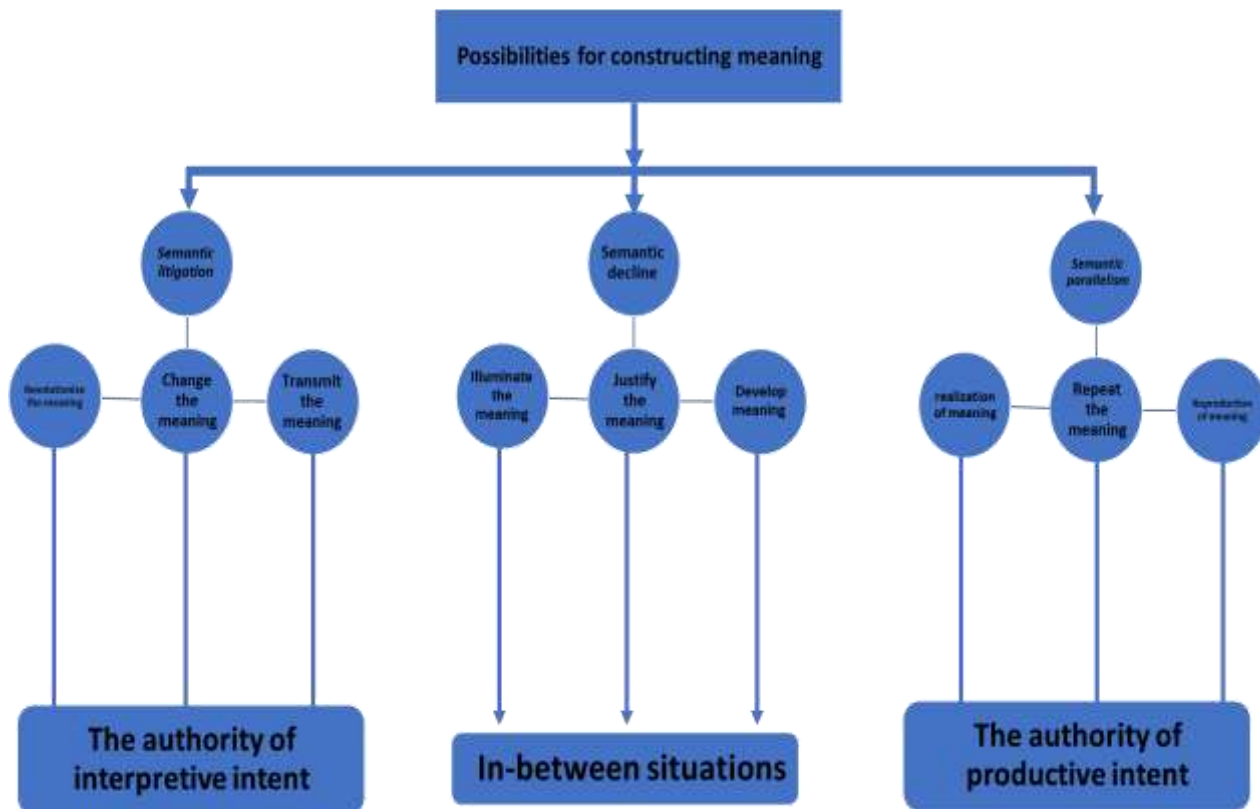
Possibilities for constructing meaning

Semantic litigation

Revolutionize the meaning

Change the meaning

Transmit the meaning

Semantic decline

Illuminate the meaning

Justify the meaning

Develop meaning

Semantic parallelism

realization of meaning

Repeat the meaning

Reproduction of meaning

The authority of interpretive intent

In-between situations

The authority of productive intent